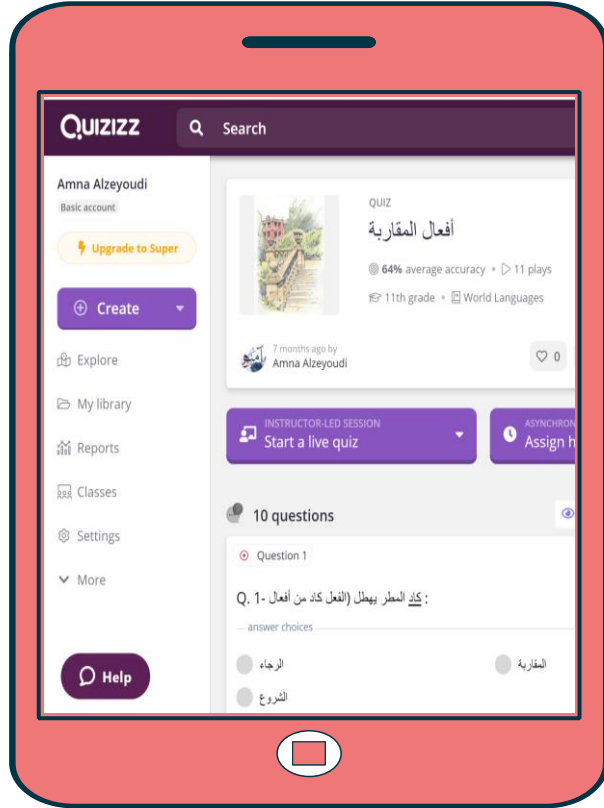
QUIZIZZ
Search

Amna Alzeyoudi
Basic account
Upgrade to Super
Create
Explore
My library
Reports
Classes
Settings
More
Help

QUIZ
أفعال المقاربة
64% average accuracy • 11 plays
11th grade • World Languages
7 months ago by
Amna Alzeyoudi
0

INSTRUCTOR-LED SESSION
Start a live quiz
ASYNCHRON
Assign h

10 questions
Question 1
Q. 1- كاد المطر يهطل (الفعل كاد من أفعال :
answer choices
الرجاء
المقاربة
الشروع